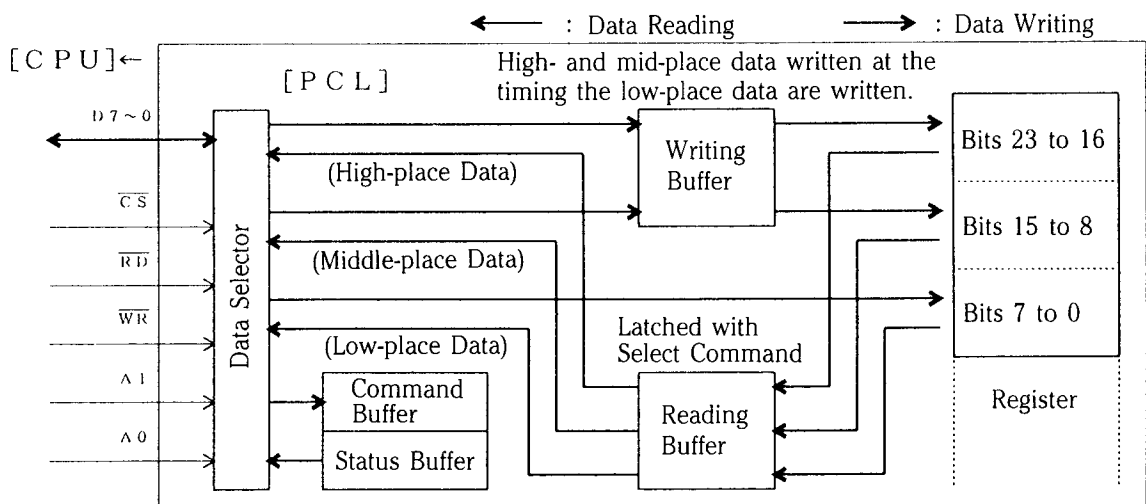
← : Data Reading → : Data Writing

[CPU]←

[PCL]

High- and mid-place data written at the timing the low-place data are written.

D 7 ~ 0

$\overline{CS}$

$\overline{RD}$

$\overline{WR}$

A 1

A 0

Data Selector

(High-place Data)

(Middle-place Data)

(Low-place Data)

Writing Buffer

Latched with Select Command

Reading Buffer

Command Buffer

Status Buffer

Bits 23 to 16

Bits 15 to 8

Bits 7 to 0

Register